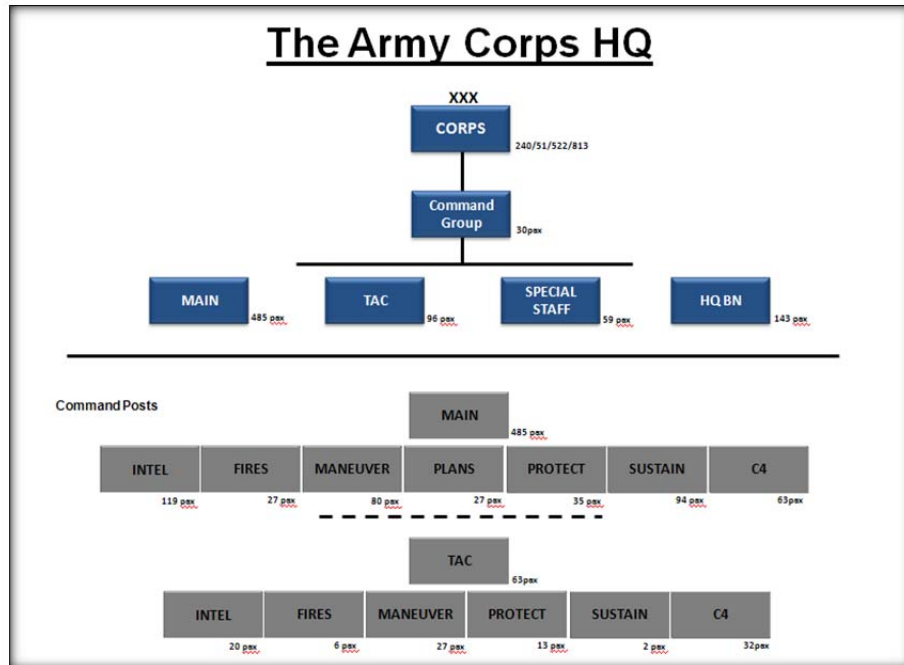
The Army Corps HQ

XXX
CORPS
240/51/522/813

Command Group
30pax

MAIN
485 pax

TAC
96 pax

SPECIAL STAFF
59 pax

HQ BN
143 pax

Command Posts

MAIN
485 pax

INTEL
119 pax

FIRES
27 pax

MANEUVER
80 pax

PLANS
27 pax

PROTECT
35 pax

SUSTAIN
94 pax

C4
63pax

TAC
63pax

INTEL
20 pax

FIRES
6 pax

MANEUVER
27 pax

PROTECT
13 pax

SUSTAIN
2 pax

C4
32pax